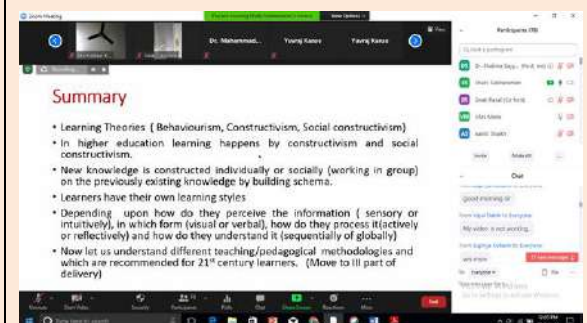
Zoom Meeting

You are viewing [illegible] screen

View Options

Dr. Mohammad...

Yuvraj Kanse

Yuvraj Kanse

Participants (78)

Summary

• Learning Theories ( Behaviourism, Constructivism, Social constructivism)

• In higher education learning happens by constructivism and social constructivism.

• New knowledge is constructed individually or socially (working in group) on the previously existing knowledge by building schema.

• Learners have their own learning styles

• Depending upon how do they perceive the information ( sensory or intuitively), in which form (visual or verbal), how do they process it(actively or reflectively) and how do they understand it (sequentially of globally)

• Now let us understand different teaching/pedagogical methodologies and which are recommended for $21^{st}$ century learners. (Move to III part of delivery)

Chat

Good morning sir

My video is not working

Invite

Mute All

Unmute

Start Video

Security

Participants

Polls

Chat

Share Screen

Reactions

More

End

Type here to search

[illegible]